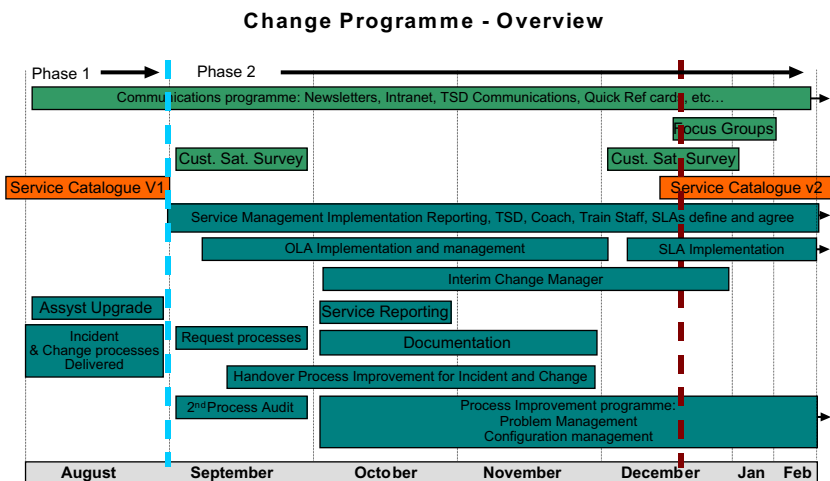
Change Programme - Overview

Phase 1

Phase 2

Communications programme: Newsletters, Intranet, TSD Communications, Quick Ref cards, etc…

Focus Groups

Cust. Sat. Survey

Cust. Sat. Survey

Service Catalogue V1

Service Catalogue v2

Service Management Implementation Reporting, TSD, Coach, Train Staff, SLAs define and agree

OLA Implementation and management

SLA Implementation

Interim Change Manager

Assyst Upgrade

Service Reporting

Incident & Change processes Delivered

Request processes

Documentation

Handover Process Improvement for Incident and Change

2$^{nd}$Process Audit

Process Improvement programme: Problem Management Configuration management

| August | September | October | November | December | Jan | Feb |